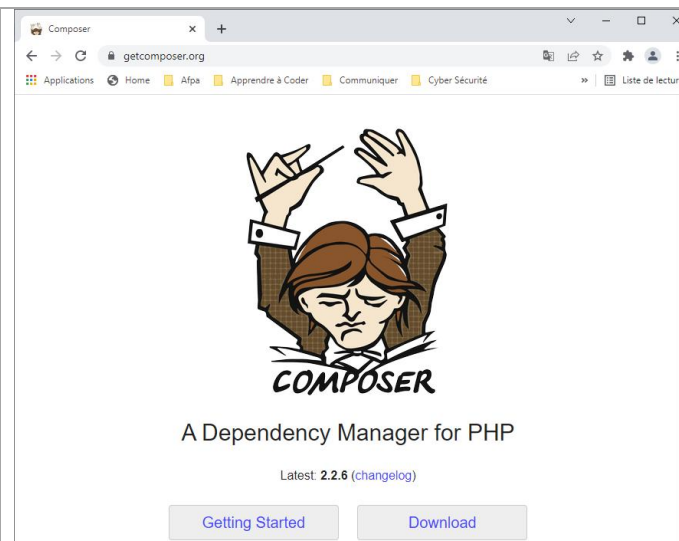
Composer ×

getcomposer.org

Applications Home Afpa Apprendre à Coder Communiquer Cyber Sécurité » Liste de lectur

COMPOSER

A Dependency Manager for PHP

Latest: 2.2.6 (changelog)

Getting Started

Download